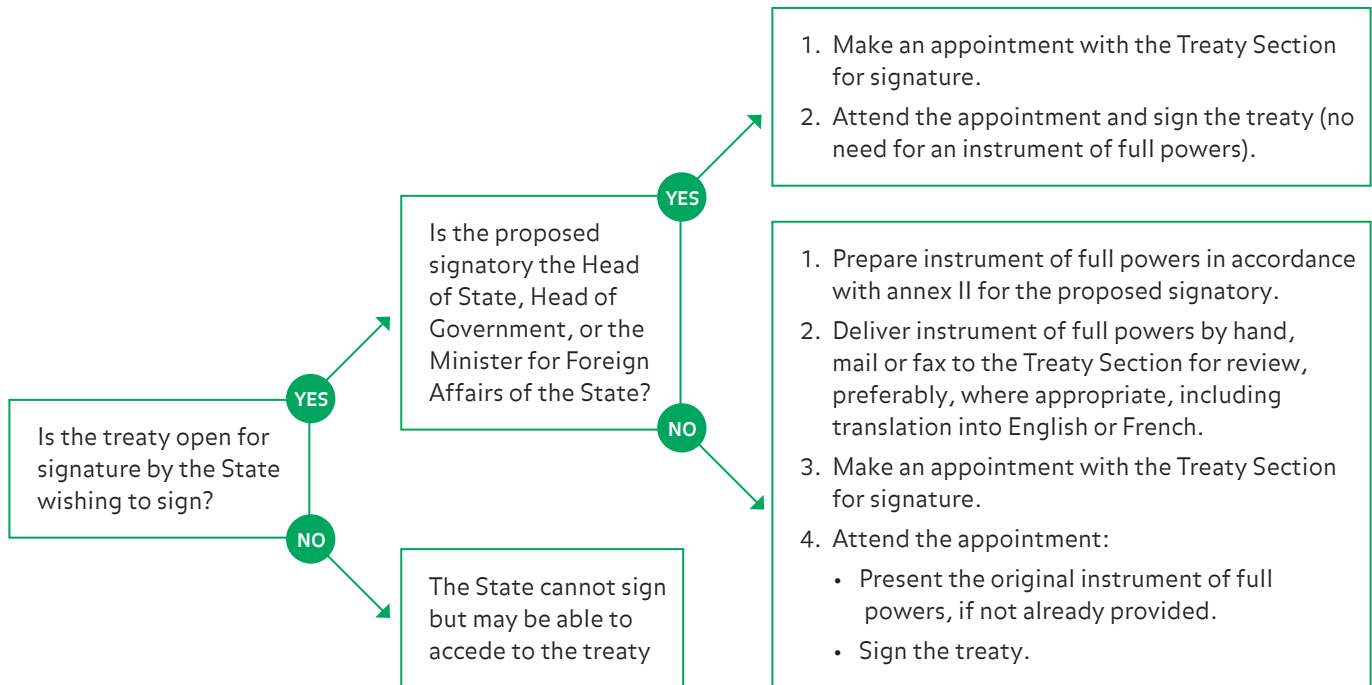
Is the treaty open for signature by the State wishing to sign?

YES

NO

Is the proposed signatory the Head of State, Head of Government, or the Minister for Foreign Affairs of the State?

YES

NO

The State cannot sign but may be able to accede to the treaty

1. Make an appointment with the Treaty Section for signature.
2. Attend the appointment and sign the treaty (no need for an instrument of full powers).

1. Prepare instrument of full powers in accordance with annex II for the proposed signatory.
2. Deliver instrument of full powers by hand, mail or fax to the Treaty Section for review, preferably, where appropriate, including translation into English or French.
3. Make an appointment with the Treaty Section for signature.
4. Attend the appointment:
• Present the original instrument of full powers, if not already provided.
• Sign the treaty.